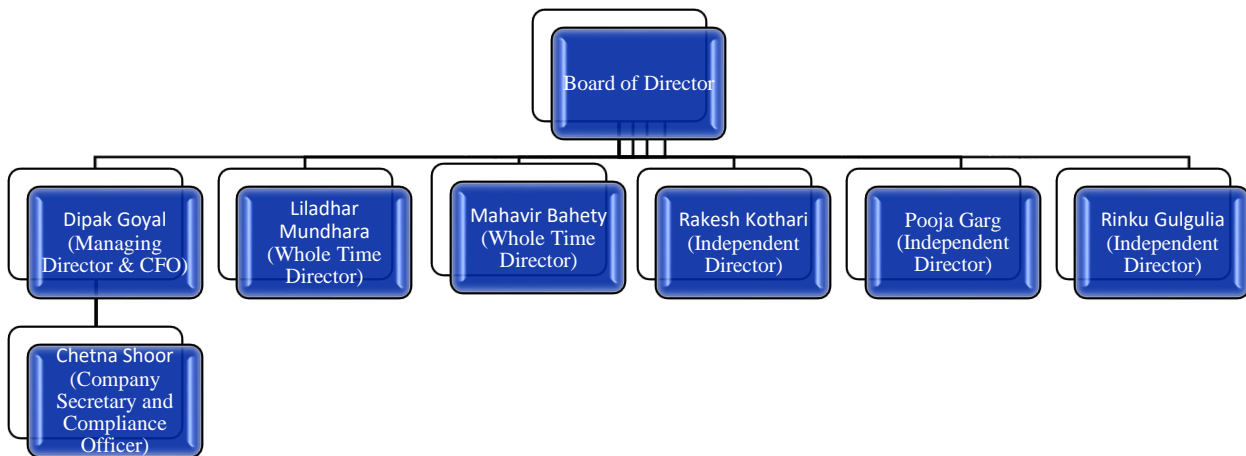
Board of Director

Dipak Goyal (Managing Director & CFO)

Liladhar Mundhara (Whole Time Director)

Mahavir Bahety (Whole Time Director)

Rakesh Kothari (Independent Director)

Pooja Garg (Independent Director)

Rinku Gulgulia (Independent Director)

Chetna Shoor (Company Secretary and Compliance Officer)